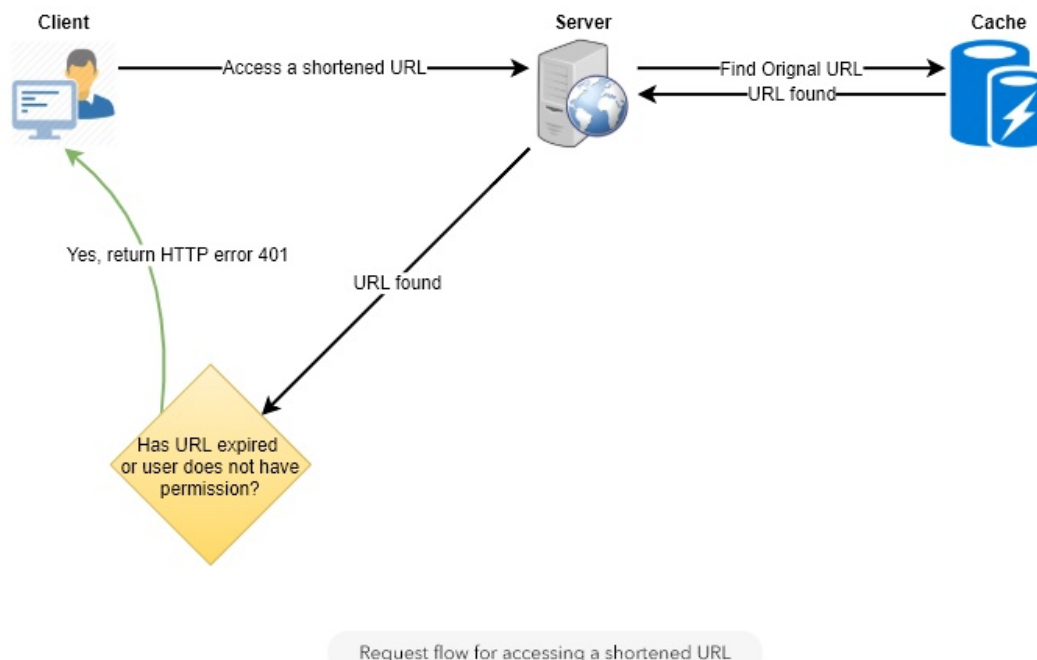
Client

Server

Cache

Access a shortened URL

Find Orignal URL

URL found

Yes, return HTTP error 401

URL found

Has URL expired or user does not have permission?

Request flow for accessing a shortened URL